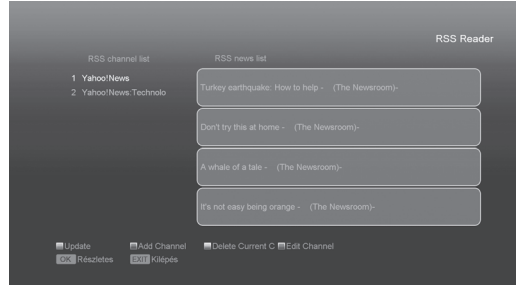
RSS Reader

RSS channel list

1 Yahoo!News
2 Yahoo!News:Technolo

RSS news list

Turkey earthquake: How to help - (The Newsroom)-

Don't try this at home - (The Newsroom)-

A whale of a tale - (The Newsroom)-

It's not easy being orange - (The Newsroom)-

Update Add Channel Delete Current C Edit Channel
OK Részletes EXIT Kilépés